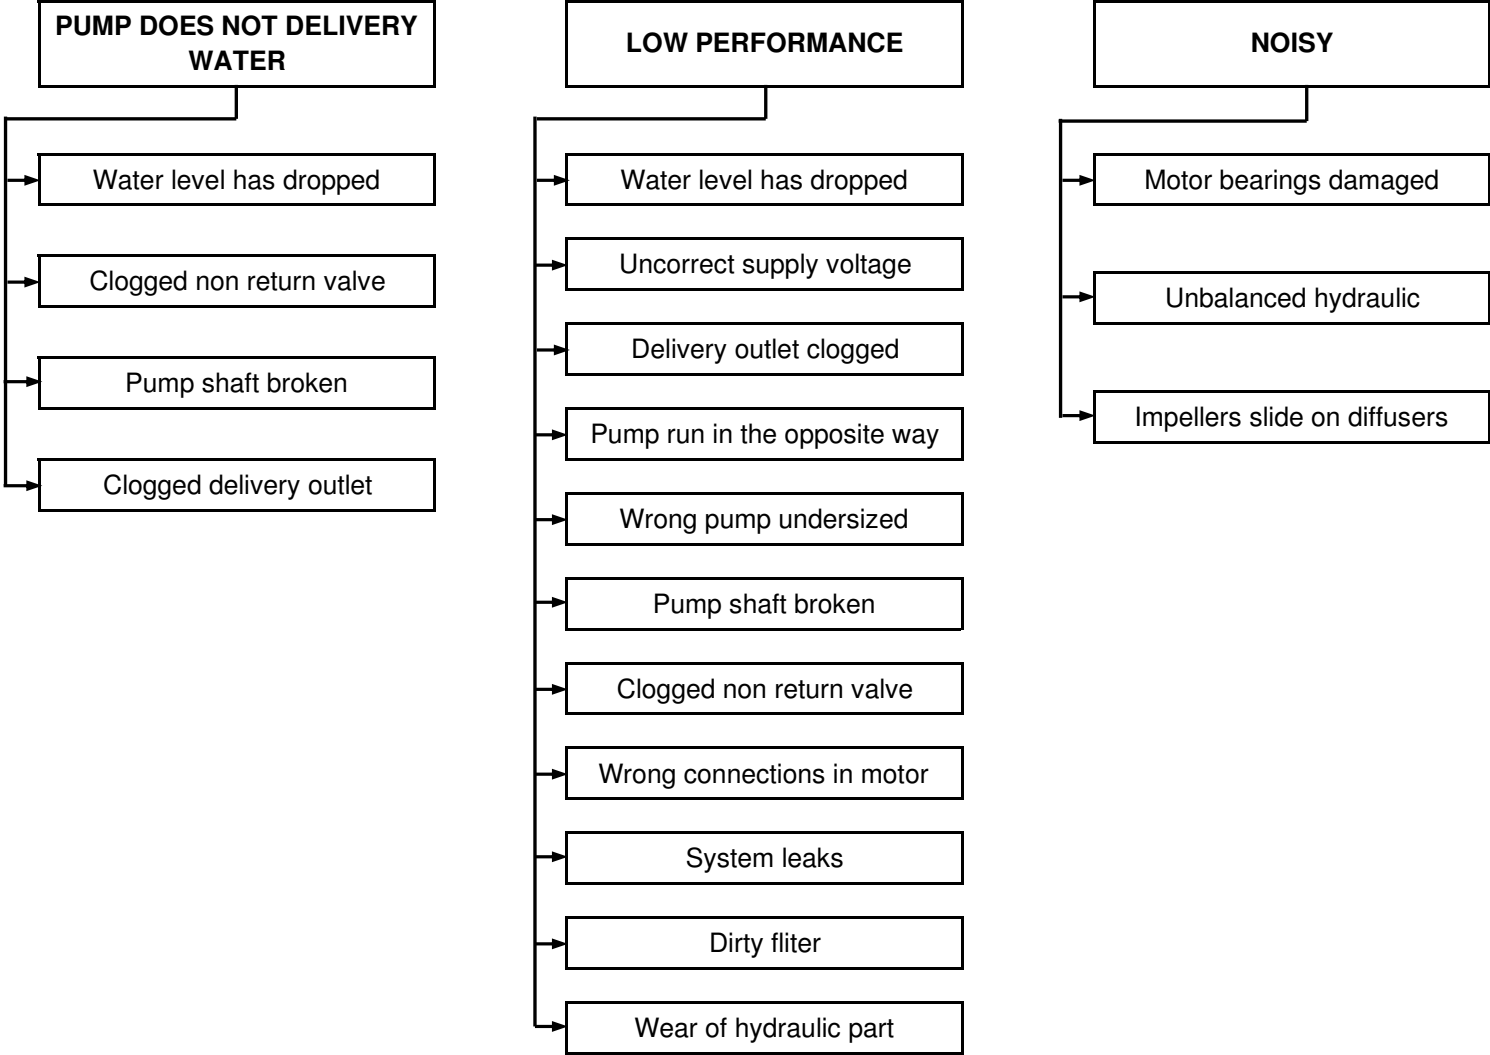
PUMP DOES NOT DELIVERY WATER

Water level has dropped

Clogged non return valve

Pump shaft broken

Clogged delivery outlet

LOW PERFORMANCE

Water level has dropped

Uncorrect supply voltage

Delivery outlet clogged

Pump run in the opposite way

Wrong pump undersized

Pump shaft broken

Clogged non return valve

Wrong connections in motor

System leaks

Dirty fliter

Wear of hydraulic part

NOISY

Motor bearings damaged

Unbalanced hydraulic

Impellers slide on diffusers